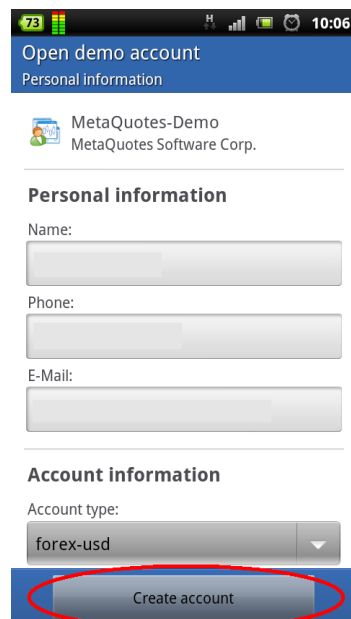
73 H 10:06

Open demo account
Personal information

MetaQuotes-Demo
MetaQuotes Software Corp.

Personal information

Name:

Phone:

E-Mail:

Account information

Account type:

forex-usd

Create account